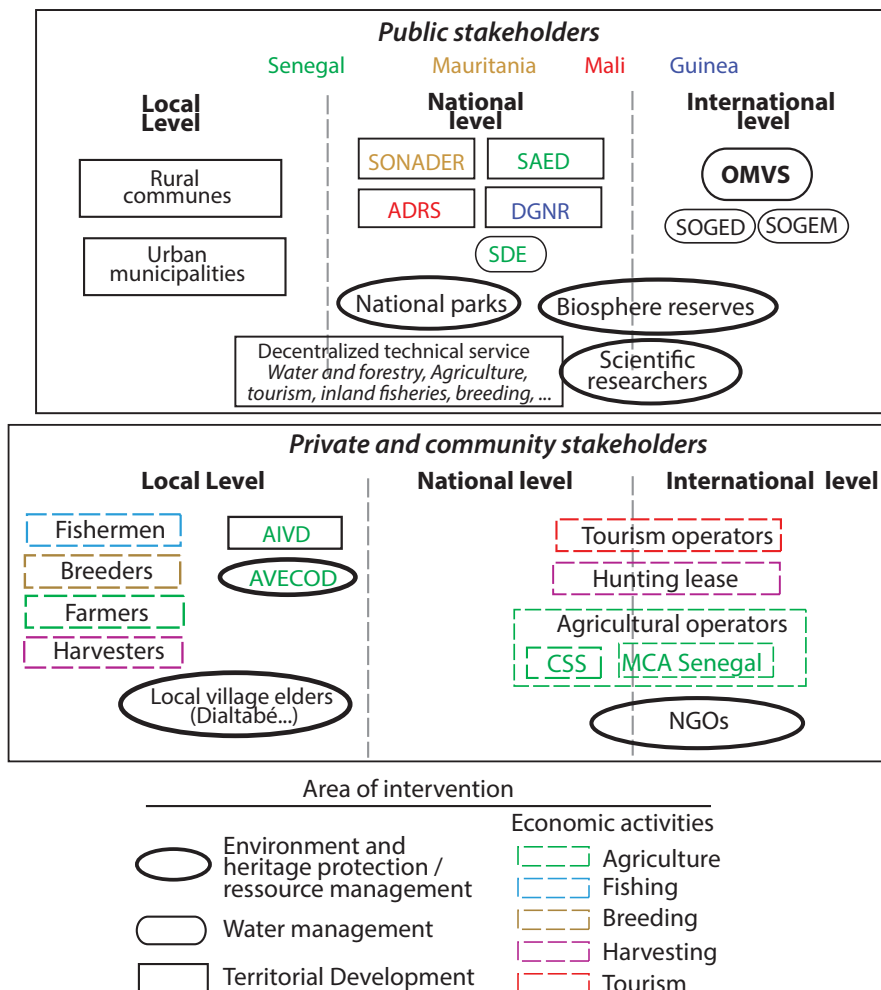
Public stakeholders

Senegal Mauritania Mali Guinea

Local Level

National level

International level

Rural communes

Urban municipalities

SONADER

SAED

ADRS

DGNR

SDE

OMVS

SOGED

SOGEM

National parks

Biosphere reserves

Decentralized technical service
Water and forestry, Agriculture, tourism, inland fisheries, breeding, ...

Scientific researchers

Private and community stakeholders

Local Level

National level

International level

Fishermen

AIVD

Breeders

AVECOD

Farmers

Harvesters

Local village elders (Dialtabé...)

Tourism operators

Hunting lease

Agricultural operators

CSS

MCA Senegal

NGOs

Area of intervention

Environment and heritage protection / ressource management

Water management

Territorial Development

Economic activities

Agriculture

Fishing

Breeding

Harvesting

Tourism